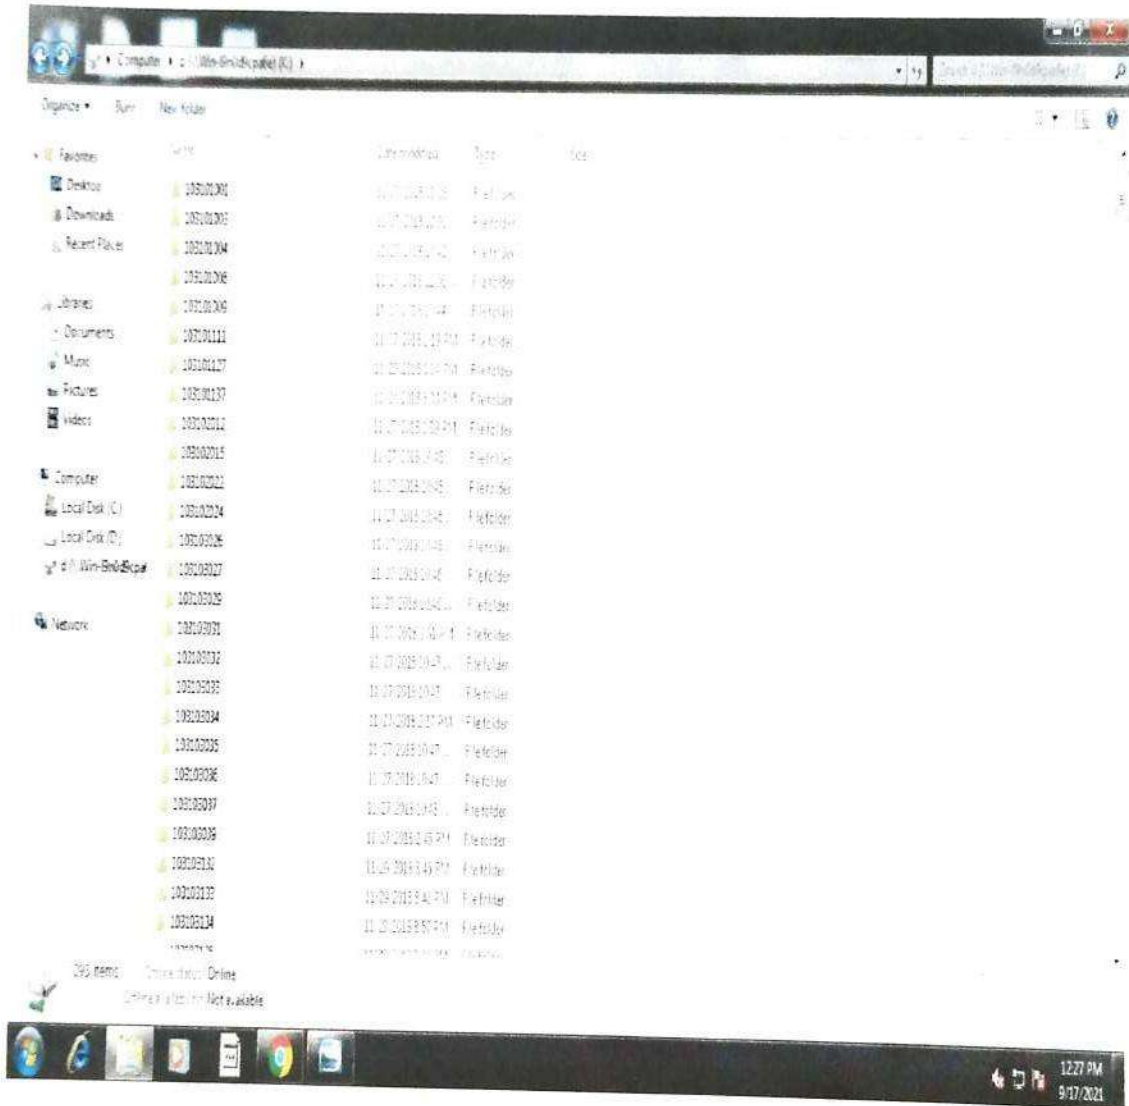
Computer ▸ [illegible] Win-Bmi6kpatel (K:) ▸
Search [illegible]

Organize ▾ Burn New folder

Favorites
Desktop
Downloads
Recent Places

Libraries
Documents
Music
Pictures
Videos

Computer
Local Disk (C:)
Local Disk (D:)
d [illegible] Win-Bmi6kpat

Network

| Name | Date modified | Type | Size |
|---|---|---|---|
| 103101301 | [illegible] | File folder | |
| 103101303 | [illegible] | File folder | |
| 103101304 | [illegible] | File folder | |
| 103101306 | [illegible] | File folder | |
| 103101309 | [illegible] | File folder | |
| 103101111 | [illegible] | File folder | |
| 103101127 | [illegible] | File folder | |
| 103101137 | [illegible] | File folder | |
| 103102012 | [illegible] | File folder | |
| 103102015 | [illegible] | File folder | |
| 103102021 | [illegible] | File folder | |
| 103102024 | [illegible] | File folder | |
| 103103026 | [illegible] | File folder | |
| 103103027 | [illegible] | File folder | |
| 103103029 | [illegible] | File folder | |
| 103103031 | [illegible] | File folder | |
| 103103032 | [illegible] | File folder | |
| 103103033 | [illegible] | File folder | |
| 103103034 | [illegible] | File folder | |
| 103103035 | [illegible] | File folder | |
| 103103036 | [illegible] | File folder | |
| 103103037 | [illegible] | File folder | |
| 103103039 | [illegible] | File folder | |
| 103103131 | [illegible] | File folder | |
| 103103132 | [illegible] | File folder | |
| 103103134 | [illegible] | File folder | |

293 items Online status: Online
Offline availability: Not available

12:27 PM
9/17/2021